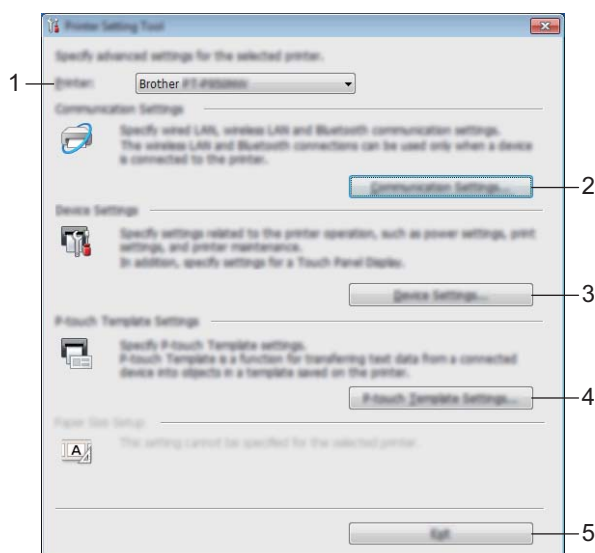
Printer Setting Tool

Specify advanced settings for the selected printer.

1

Printer: Brother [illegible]

Communication Settings

Specify wired LAN, wireless LAN and Bluetooth communication settings. The wireless LAN and Bluetooth connections can be used only when a device is connected to the printer.

Communication Settings...

2

Device Settings

Specify settings related to the printer operation, such as power settings, print settings, and printer maintenance. In addition, specify settings for a Touch Panel Display.

Device Settings...

3

P-touch Template Settings

Specify P-touch Template settings. P-touch Template is a function for transferring text data from a connected device into objects in a template saved on the printer.

P-touch Template Settings...

4

Paper Size Setup

The setting cannot be specified for the selected printer.

A

Exit

5